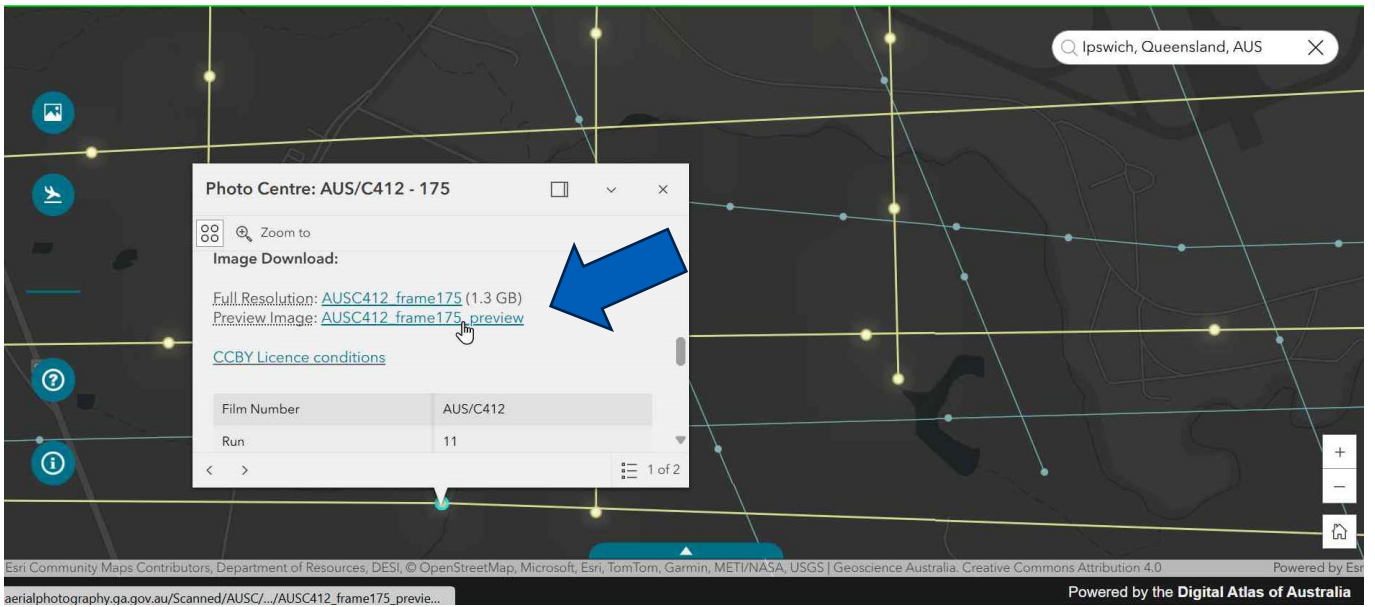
Ipswich, Queensland, AUS

Photo Centre: AUS/C412 - 175

Zoom to

Image Download:

Full Resolution: AUSC412_frame175 (1.3 GB)
Preview Image: AUSC412_frame175_preview

CCBY Licence conditions

| Film Number | AUS/C412 |
|---|---|
| Run | 11 |

1 of 2

Esri Community Maps Contributors, Department of Resources, DESI, © OpenStreetMap, Microsoft, Esri, TomTom, Garmin, METI/NASA, USGS | Geoscience Australia. Creative Commons Attribution 4.0

Powered by Esri

aerialphotography.ga.gov.au/Scanned/AUSC/.../AUSC412_frame175_previe...

Powered by the Digital Atlas of Australia